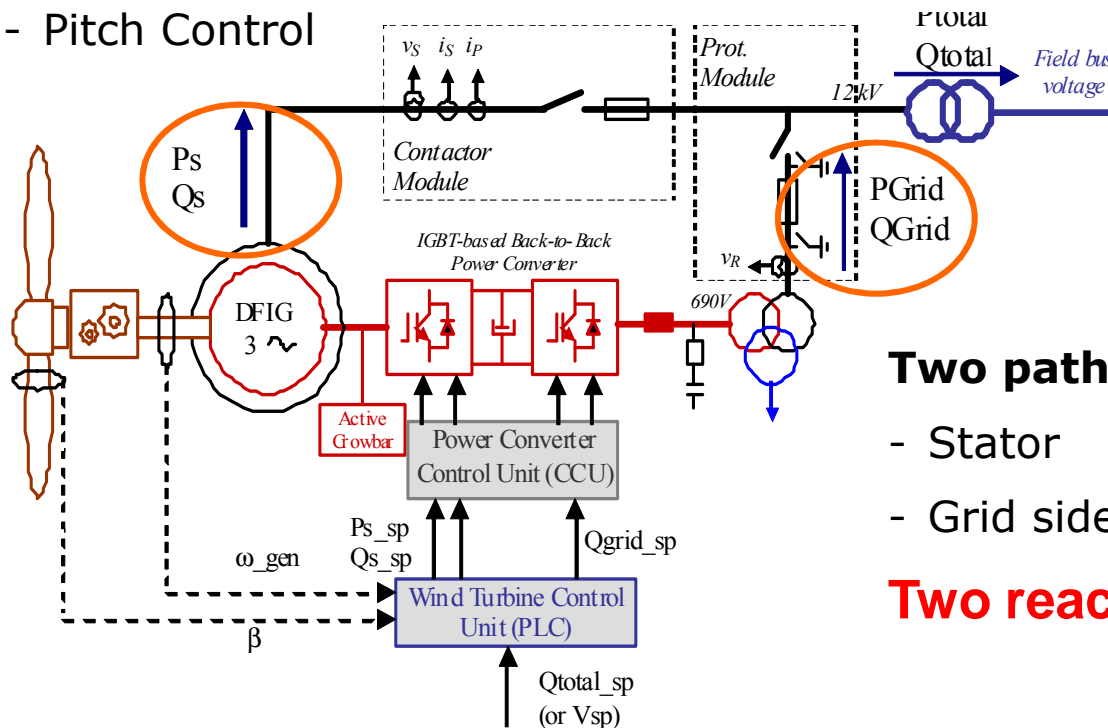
- Pitch Control

$v_S$ $i_S$ $i_P$

Contactor Module

Prot. Module

Ptotal Qtotal

Field bus voltage

12 kV

Ps Qs

PGrid QGrid

IGBT-based Back-to-Back Power Converter

$v_R$

690V

DFIG 3 ~

Active Crowbar

Power Converter Control Unit (CCU)

Two path

- Stator

- Grid side

Two reac

Ps_sp Qs_sp

Qgrid_sp

ω_gen

Wind Turbine Control Unit (PLC)

β

Qtotal_sp (or Vsp)